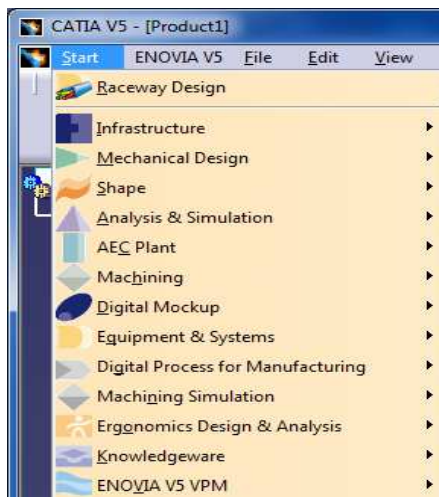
CATIA V5 - [Product1]

Start ENOVIA V5 File Edit View

Raceway Design

Infrastructure

Mechanical Design

Shape

Analysis & Simulation

AEC Plant

Machining

Digital Mockup

Equipment & Systems

Digital Process for Manufacturing

Machining Simulation

Ergonomics Design & Analysis

Knowledgeware

ENOVIA V5 VPM